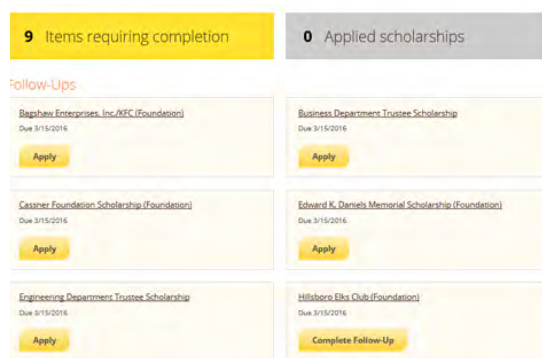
9 Items requiring completion

0 Applied scholarships

Follow-Ups

Bagshaw Enterprises, Inc./KFC (Foundation)
Due 3/15/2016
Apply

Business Department Trustee Scholarship
Due 3/15/2016
Apply

Cassner Foundation Scholarship (Foundation)
Due 3/15/2016
Apply

Edward K. Daniels Memorial Scholarship (Foundation)
Due 3/15/2016
Apply

Engineering Department Trustee Scholarship
Due 3/15/2016
Apply

Hillsboro Elks Club (Foundation)
Due 3/15/2016
Complete Follow-Up